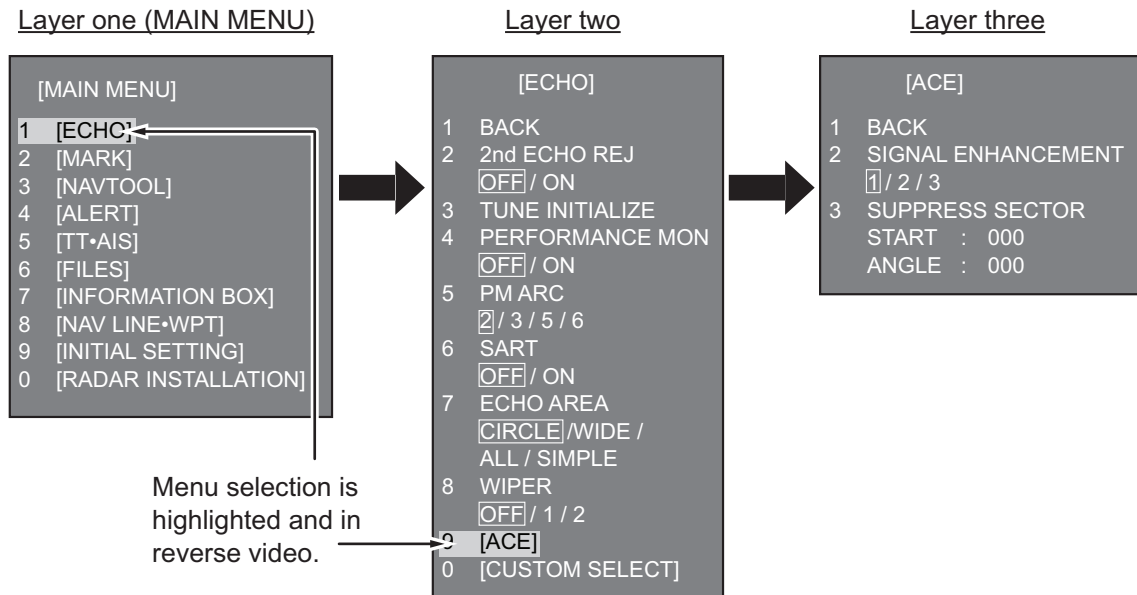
Layer one (MAIN MENU)

[MAIN MENU]

1 [ECHO]
2 [MARK]
3 [NAVTOOL]
4 [ALERT]
5 [TT•AIS]
6 [FILES]
7 [INFORMATION BOX]
8 [NAV LINE•WPT]
9 [INITIAL SETTING]
0 [RADAR INSTALLATION]

Layer two

[ECHO]

1 BACK
2 2nd ECHO REJ
OFF / ON
3 TUNE INITIALIZE
4 PERFORMANCE MON
OFF / ON
5 PM ARC
2 / 3 / 5 / 6
6 SART
OFF / ON
7 ECHO AREA
CIRCLE /WIDE / ALL / SIMPLE
8 WIPER
OFF / 1 / 2
9 [ACE]
0 [CUSTOM SELECT]

Layer three

[ACE]

1 BACK
2 SIGNAL ENHANCEMENT
1 / 2 / 3
3 SUPPRESS SECTOR
START : 000
ANGLE : 000

Menu selection is highlighted and in reverse video.